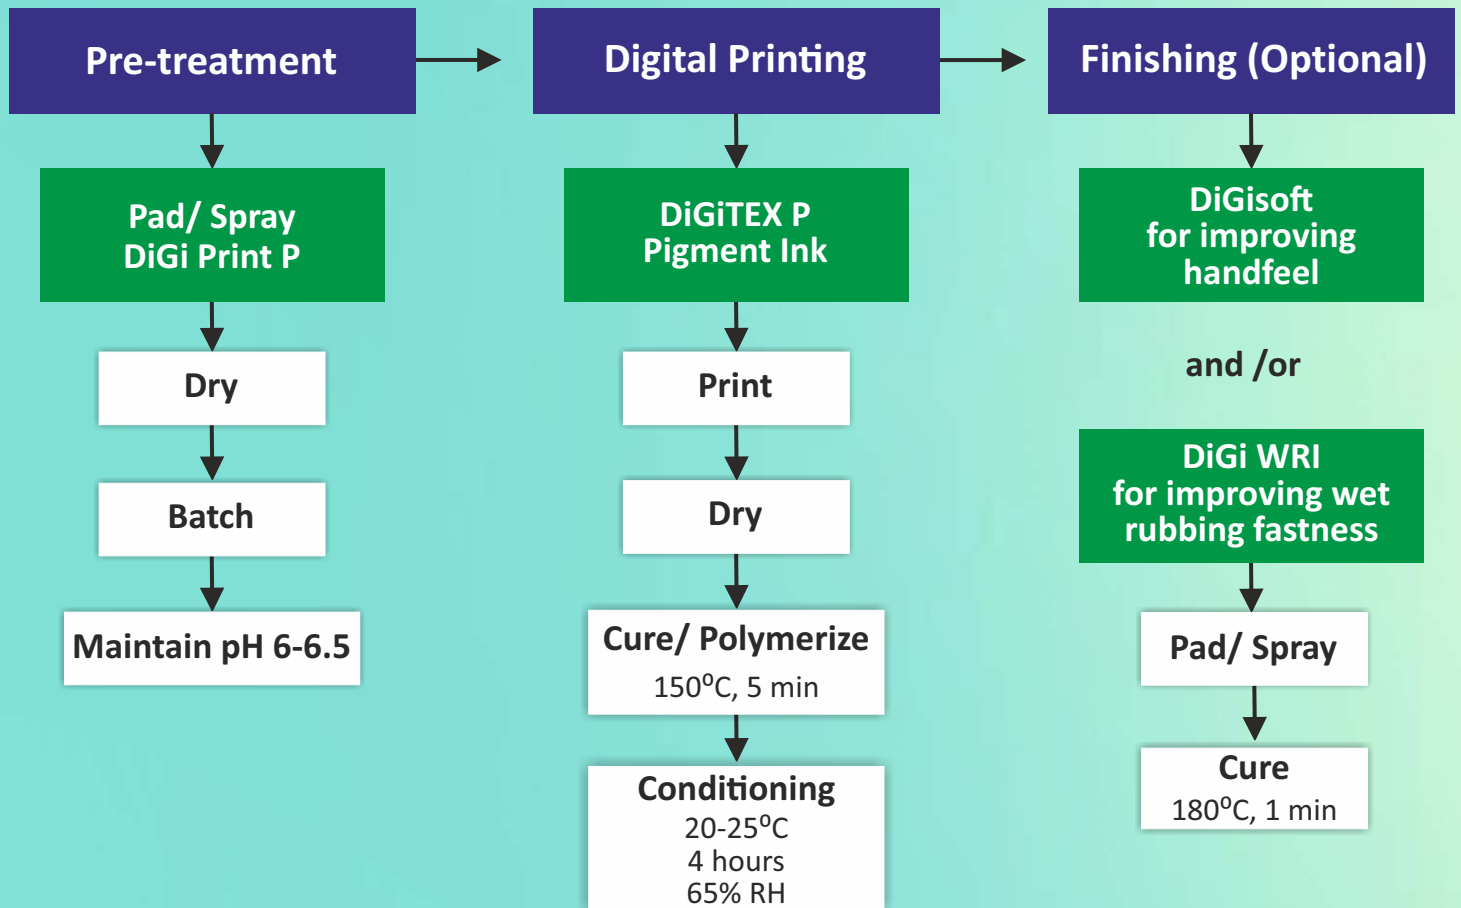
Pre-treatment

Pad/ Spray
DiGi Print P

Dry

Batch

Maintain pH 6-6.5

Digital Printing

DiGiTEX P
Pigment Ink

Print

Dry

Cure/ Polymerize
150$^{o}$C, 5 min

Conditioning
20-25$^{o}$C
4 hours
65% RH

Finishing (Optional)

DiGisoft
for improving
handfeel

and /or

DiGi WRI
for improving wet
rubbing fastness

Pad/ Spray

Cure
180$^{o}$C, 1 min